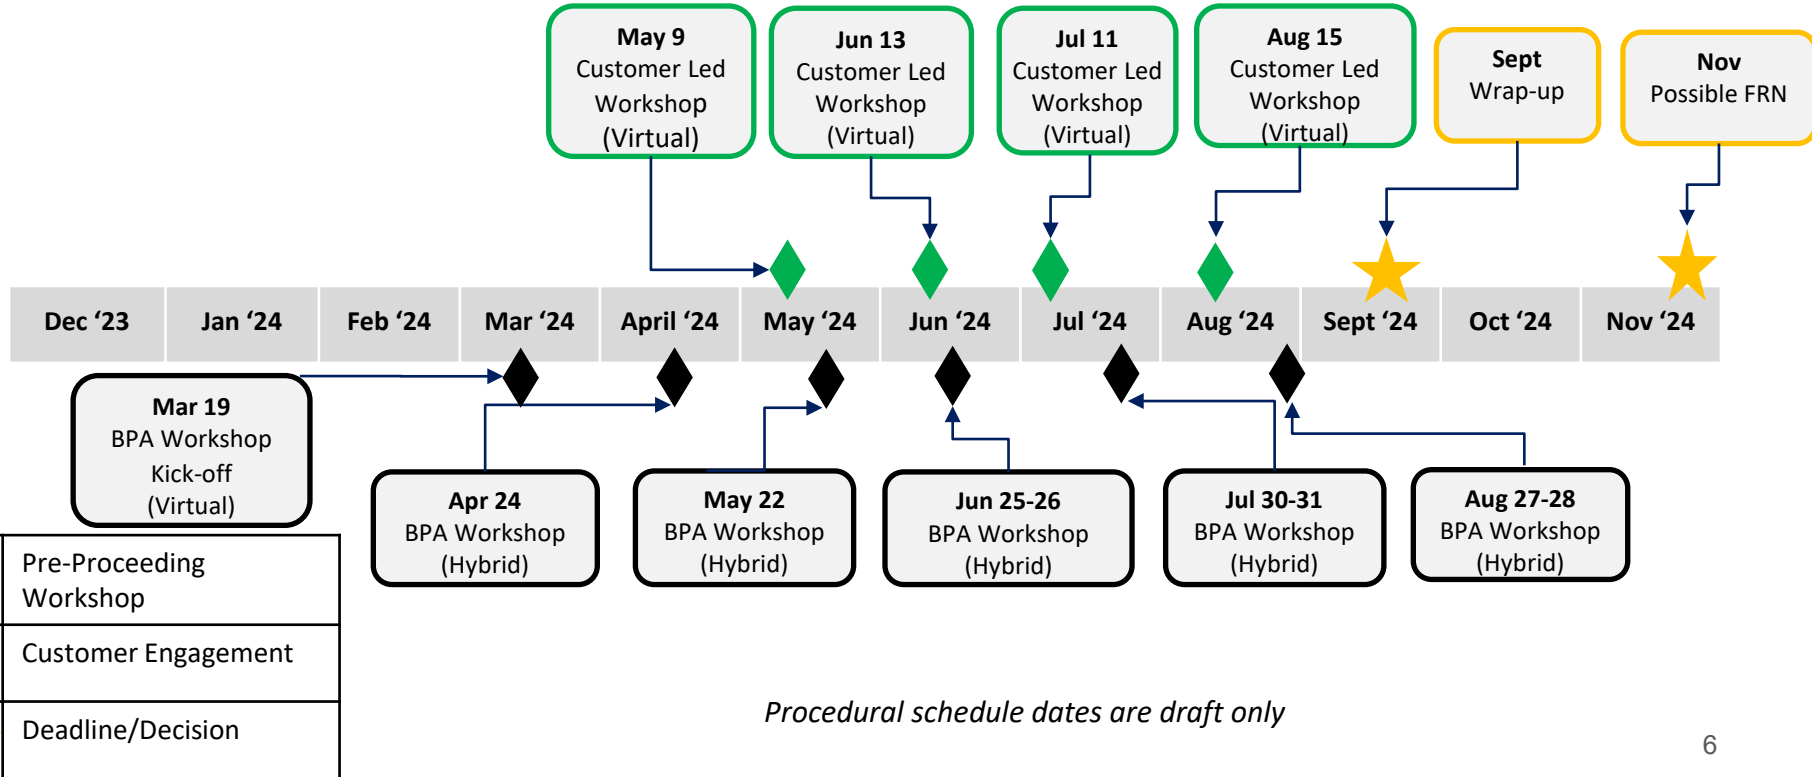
May 9
Customer Led Workshop (Virtual)

Jun 13
Customer Led Workshop (Virtual)

Jul 11
Customer Led Workshop (Virtual)

Aug 15
Customer Led Workshop (Virtual)

Sept
Wrap-up

Nov
Possible FRN

| Dec ‘23 | Jan ‘24 | Feb ‘24 | Mar ‘24 | April ‘24 | May ‘24 | Jun ‘24 | Jul ‘24 | Aug ‘24 | Sept ‘24 | Oct ‘24 | Nov ‘24 |
|---|---|---|---|---|---|---|---|---|---|---|---|

Mar 19
BPA Workshop Kick-off (Virtual)

Apr 24
BPA Workshop (Hybrid)

May 22
BPA Workshop (Hybrid)

Jun 25-26
BPA Workshop (Hybrid)

Jul 30-31
BPA Workshop (Hybrid)

Aug 27-28
BPA Workshop (Hybrid)

| Pre-Proceeding Workshop |
|---|
| Customer Engagement |
| Deadline/Decision |

Procedural schedule dates are draft only

6